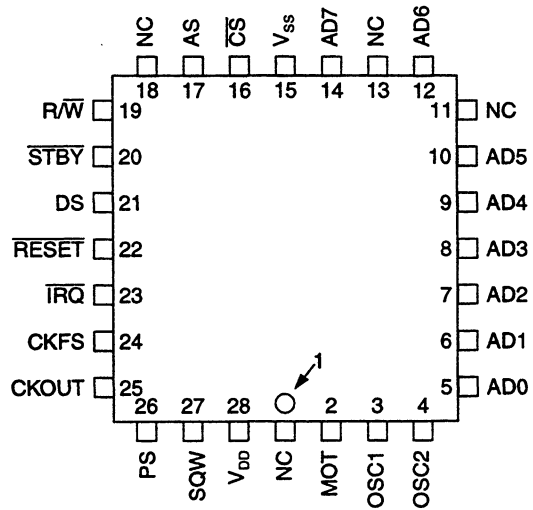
NC AS $\overline{CS}$ $V_{SS}$ AD7 NC AD6

18 17 16 15 14 13 12

R/$\overline{W}$ 19

$\overline{STBY}$ 20

DS 21

$\overline{RESET}$ 22

$\overline{IRQ}$ 23

CKFS 24

CKOUT 25

11 NC

10 AD5

9 AD4

8 AD3

7 AD2

6 AD1

5 AD0

1

26 27 28 2 3 4

PS SQW $V_{DD}$ NC MOT OSC1 OSC2